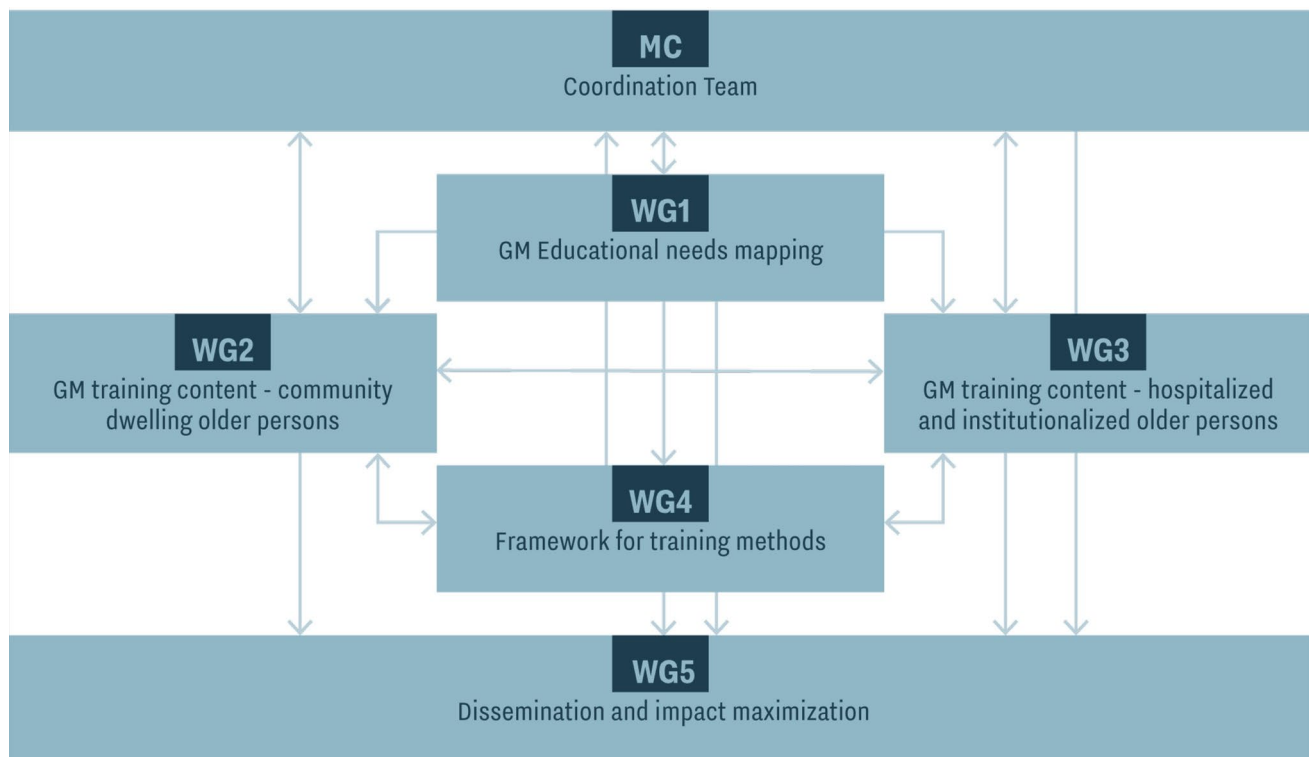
MC
Coordination Team

WG1
GM Educational needs mapping

WG2
GM training content - community dwelling older persons

WG3
GM training content - hospitalized and institutionalized older persons

WG4
Framework for training methods

WG5
Dissemination and impact maximization